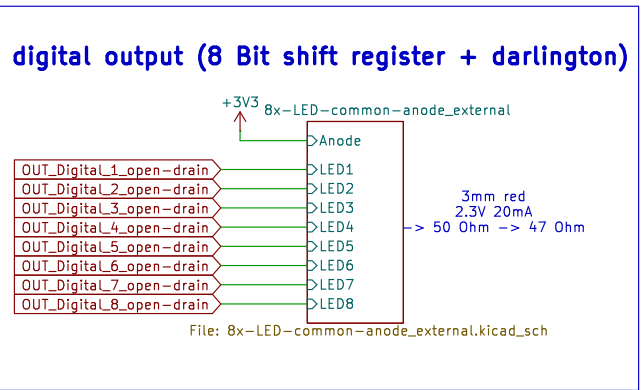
digital output (8 Bit shift register + darlington)

+3V3

8x-LED-common-anode_external

Anode
LED1
LED2
LED3
LED4
LED5
LED6
LED7
LED8

OUT_Digital_1_open-drain
OUT_Digital_2_open-drain
OUT_Digital_3_open-drain
OUT_Digital_4_open-drain
OUT_Digital_5_open-drain
OUT_Digital_6_open-drain
OUT_Digital_7_open-drain
OUT_Digital_8_open-drain

3mm red
2.3V 20mA
-> 50 Ohm -> 47 Ohm

File: 8x-LED-common-anode_external.kicad_sch